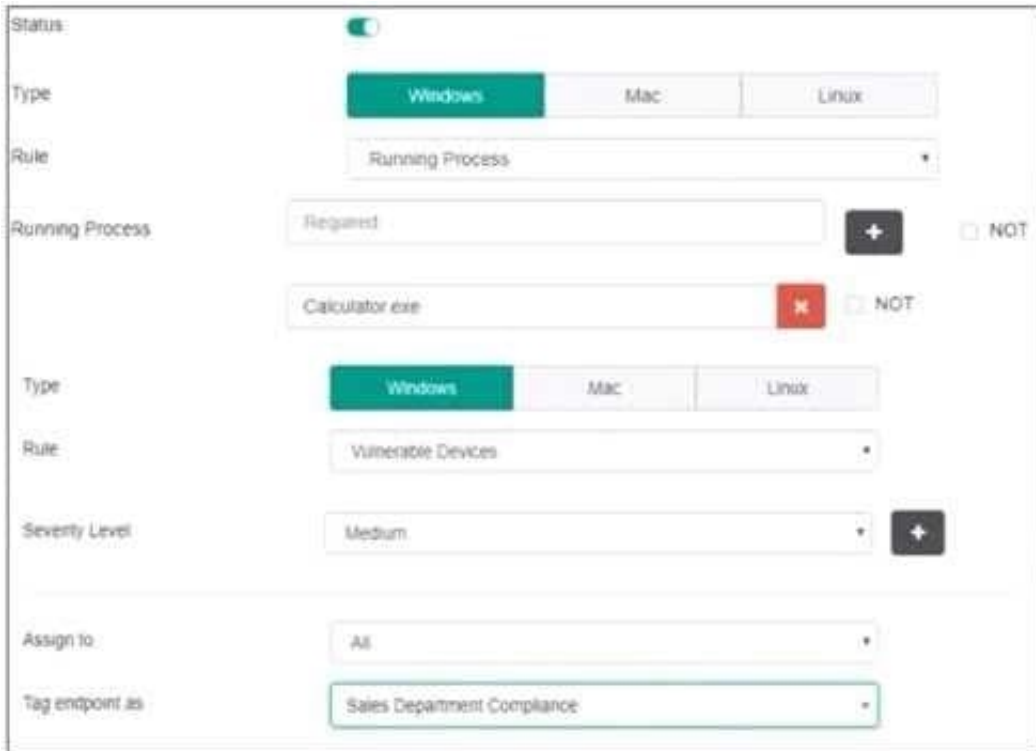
Status

Type

Windows Mac Linux

Rule

Running Process

Running Process

Required

NOT

Calculator exe

NOT

Type

Windows Mac Linux

Rule

Vulnerable Devices

Severity Level

Medium

Assign to

All

Tag endpoint as

Sales Department Compliance